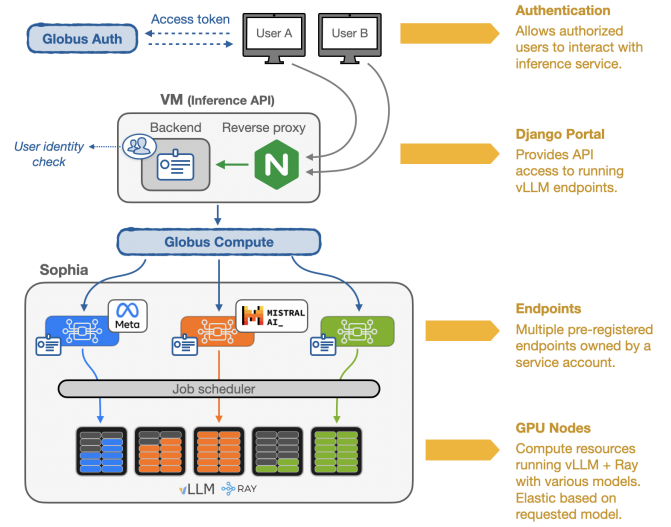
Globus Auth

Access token

User A

User B

Authentication
Allows authorized users to interact with inference service.

VM (Inference API)

Backend

Reverse proxy

User identity check

Django Portal
Provides API access to running vLLM endpoints.

Globus Compute

Sophia

Meta

MISTRAL AI_

Endpoints
Multiple pre-registered endpoints owned by a service account.

Job scheduler

GPU Nodes
Compute resources running vLLM + Ray with various models. Elastic based on requested model.

vLLM

RAY